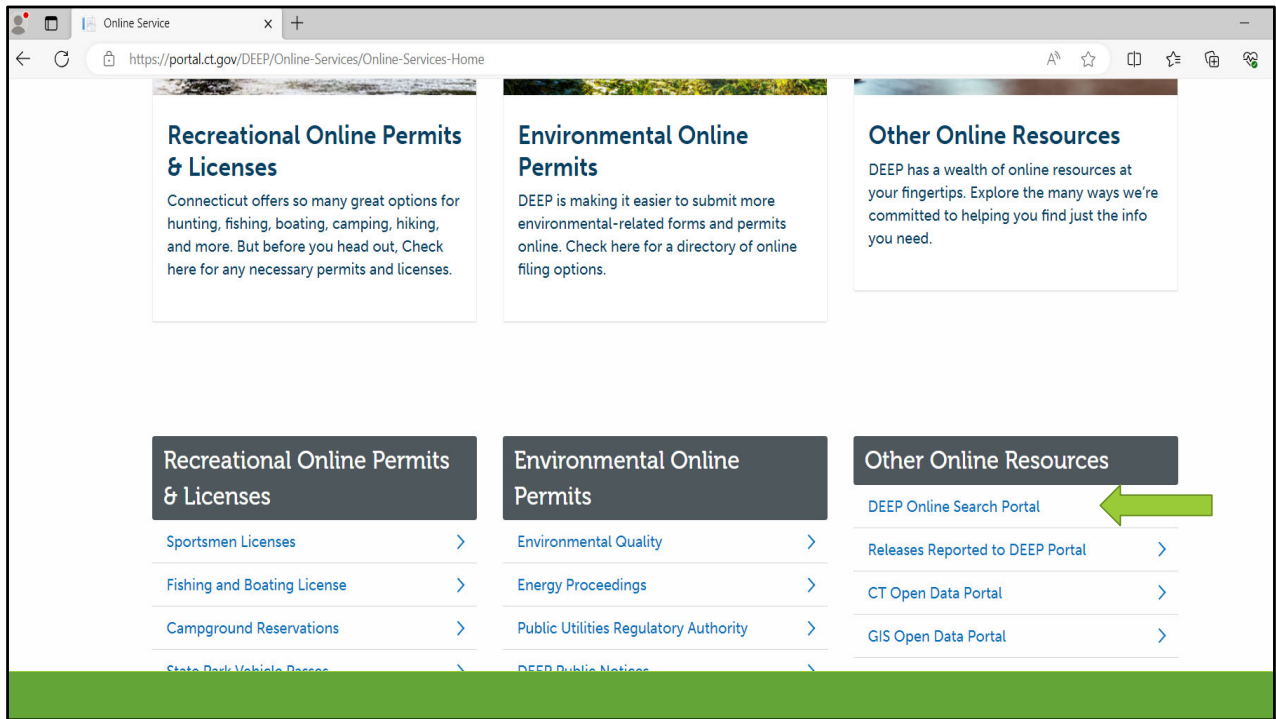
Online Service

https://portal.ct.gov/DEEP/Online-Services/Online-Services-Home

Recreational Online Permits & Licenses

Connecticut offers so many great options for hunting, fishing, boating, camping, hiking, and more. But before you head out, Check here for any necessary permits and licenses.

Environmental Online Permits

DEEP is making it easier to submit more environmental-related forms and permits online. Check here for a directory of online filing options.

Other Online Resources

DEEP has a wealth of online resources at your fingertips. Explore the many ways we're committed to helping you find just the info you need.

Recreational Online Permits & Licenses

Sportsmen Licenses

Fishing and Boating License

Campground Reservations

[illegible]

Environmental Online Permits

Environmental Quality

Energy Proceedings

Public Utilities Regulatory Authority

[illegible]

Other Online Resources

DEEP Online Search Portal

Releases Reported to DEEP Portal

CT Open Data Portal

GIS Open Data Portal